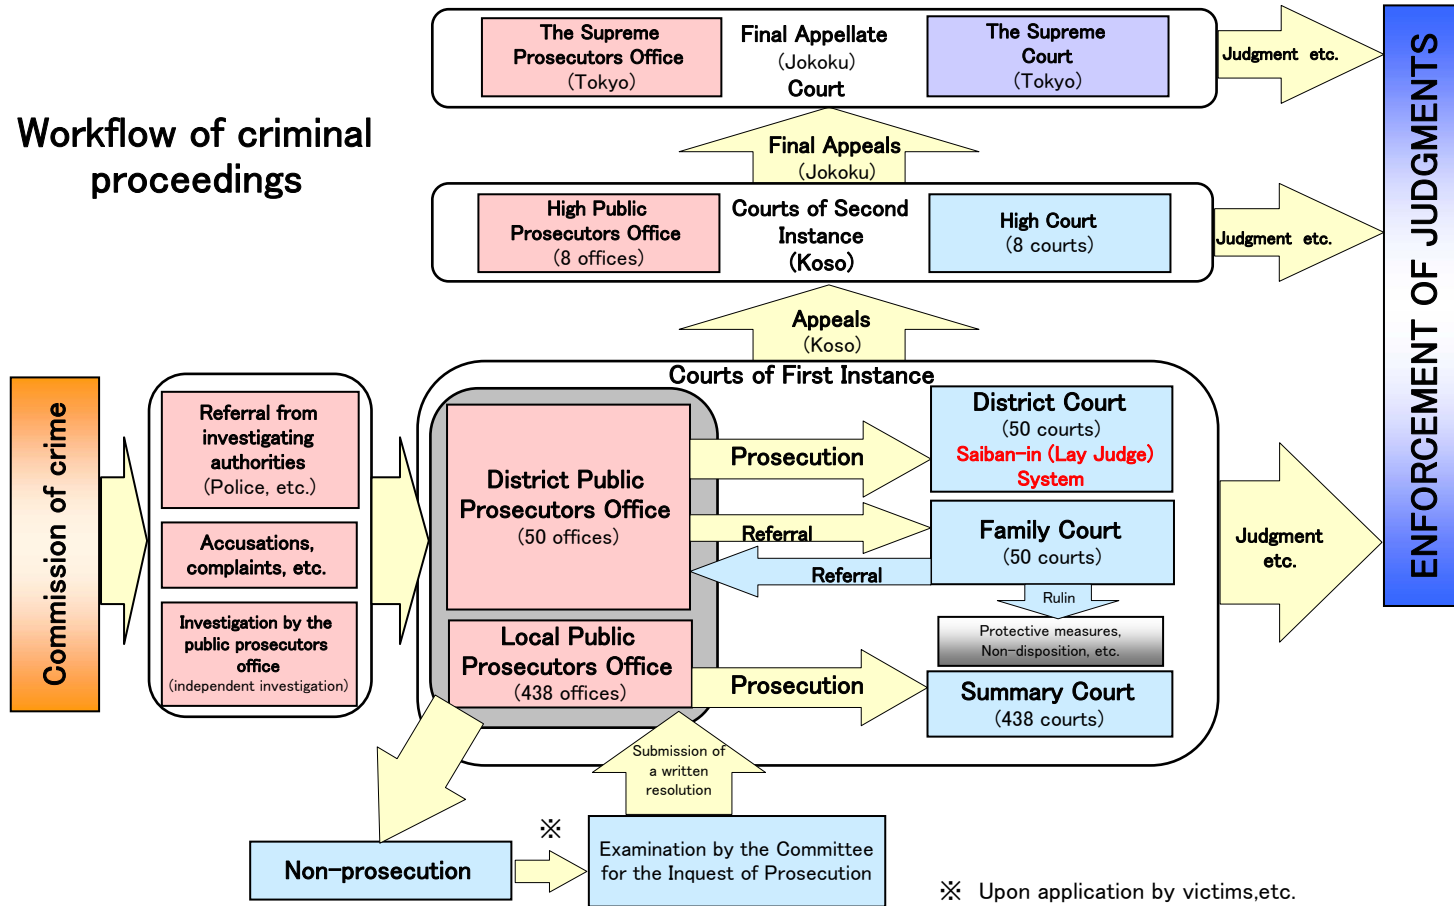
Workflow of criminal proceedings

The Supreme Prosecutors Office (Tokyo)

Final Appellate (Jokoku) Court

The Supreme Court (Tokyo)

Judgment etc.

Final Appeals (Jokoku)

High Public Prosecutors Office (8 offices)

Courts of Second Instance (Koso)

High Court (8 courts)

Judgment etc.

Appeals (Koso)

ENFORCEMENT OF JUDGMENTS

Commission of crime

Referral from investigating authorities (Police, etc.)

Accusations, complaints, etc.

Investigation by the public prosecutors office (independent investigation)

Courts of First Instance

District Public Prosecutors Office (50 offices)

Prosecution

District Court (50 courts) Saiban-in (Lay Judge) System

Referral

Family Court (50 courts)

Referral

Rulin

Protective measures, Non-disposition, etc.

Local Public Prosecutors Office (438 offices)

Prosecution

Summary Court (438 courts)

Judgment etc.

Submission of a written resolution

Non-prosecution

※

Examination by the Committee for the Inquest of Prosecution

※ Upon application by victims,etc.